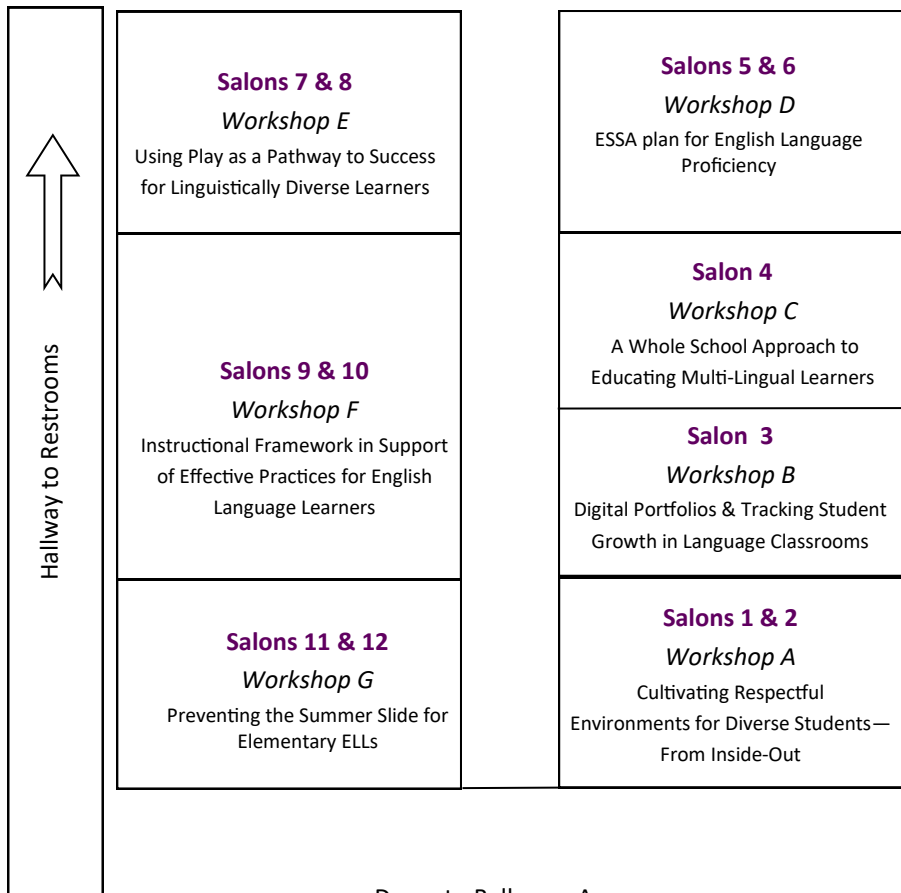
Hallway to Restrooms

Salons 7 & 8
Workshop E
Using Play as a Pathway to Success for Linguistically Diverse Learners

Salons 9 & 10
Workshop F
Instructional Framework in Support of Effective Practices for English Language Learners

Salons 11 & 12
Workshop G
Preventing the Summer Slide for Elementary ELLs

Salons 5 & 6
Workshop D
ESSA plan for English Language Proficiency

Salon 4
Workshop C
A Whole School Approach to Educating Multi-Lingual Learners

Salon 3
Workshop B
Digital Portfolios & Tracking Student Growth in Language Classrooms

Salons 1 & 2
Workshop A
Cultivating Respectful Environments for Diverse Students—From Inside-Out

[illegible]